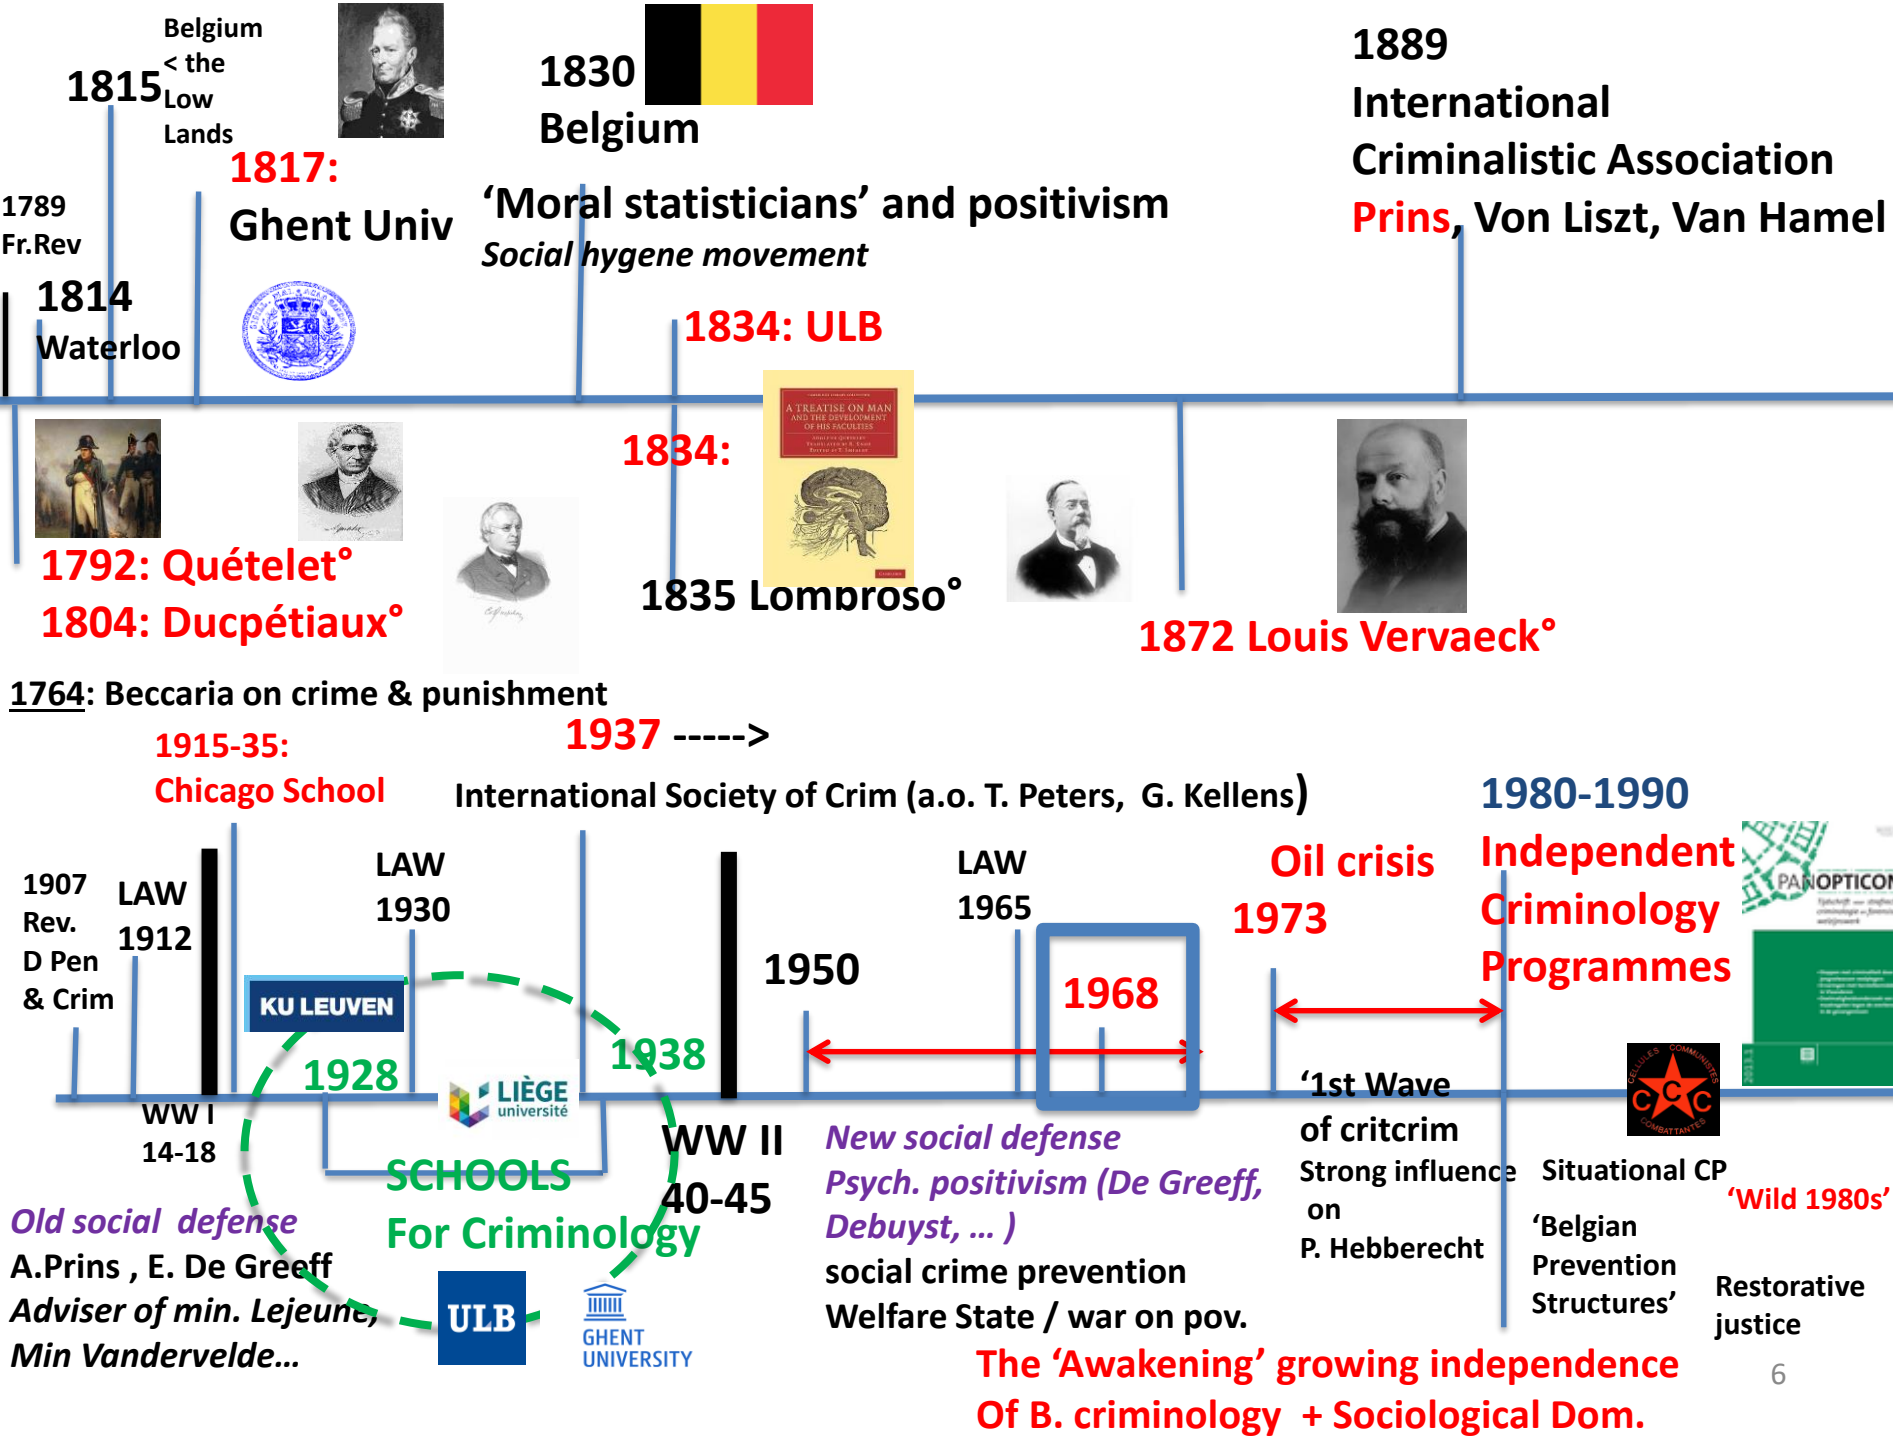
1815 Belgium < the Low Lands

1830 Belgium

1889 International Criminalistic Association Prins, Von Liszt, Van Hamel

1789 Fr.Rev

1817: Ghent Univ

'Moral statisticians' and positivism
Social hygene movement

1814 Waterloo

1834: ULB

1834:

A TREATISE ON MAN AND THE DEVELOPMENT OF HIS FACULTIES

1792: Quételet°
1804: Ducpétiaux°

1835 Lombroso°

1872 Louis Vervaeck°

1764: Beccaria on crime & punishment

1915-35: Chicago School

1937 ----->
International Society of Crim (a.o. T. Peters, G. Kellens)

1980-1990 Independent Criminology Programmes

PANOPTICON

1907 Rev. D Pen & Crim

LAW 1912

LAW 1930

LAW 1965

Oil crisis 1973

1950

1968

KU LEUVEN

1928

LIÈGE université

1938

WW I 14-18

WW II 40-45

SCHOOLS For Criminology

'1st Wave of critcrim
Strong influence on P. Hebberecht

Situational CP

'Wild 1980s'

CCC

Old social defense
A.Prins , E. De Greeff
Adviser of min. Lejeune,
Min Vandervelde…

ULB

GHENT UNIVERSITY

New social defense
Psych. positivism (De Greeff, Debuyst, … )
social crime prevention
Welfare State / war on pov.

'Belgian Prevention Structures'

Restorative justice

6

The 'Awakening' growing independence
Of B. criminology + Sociological Dom.